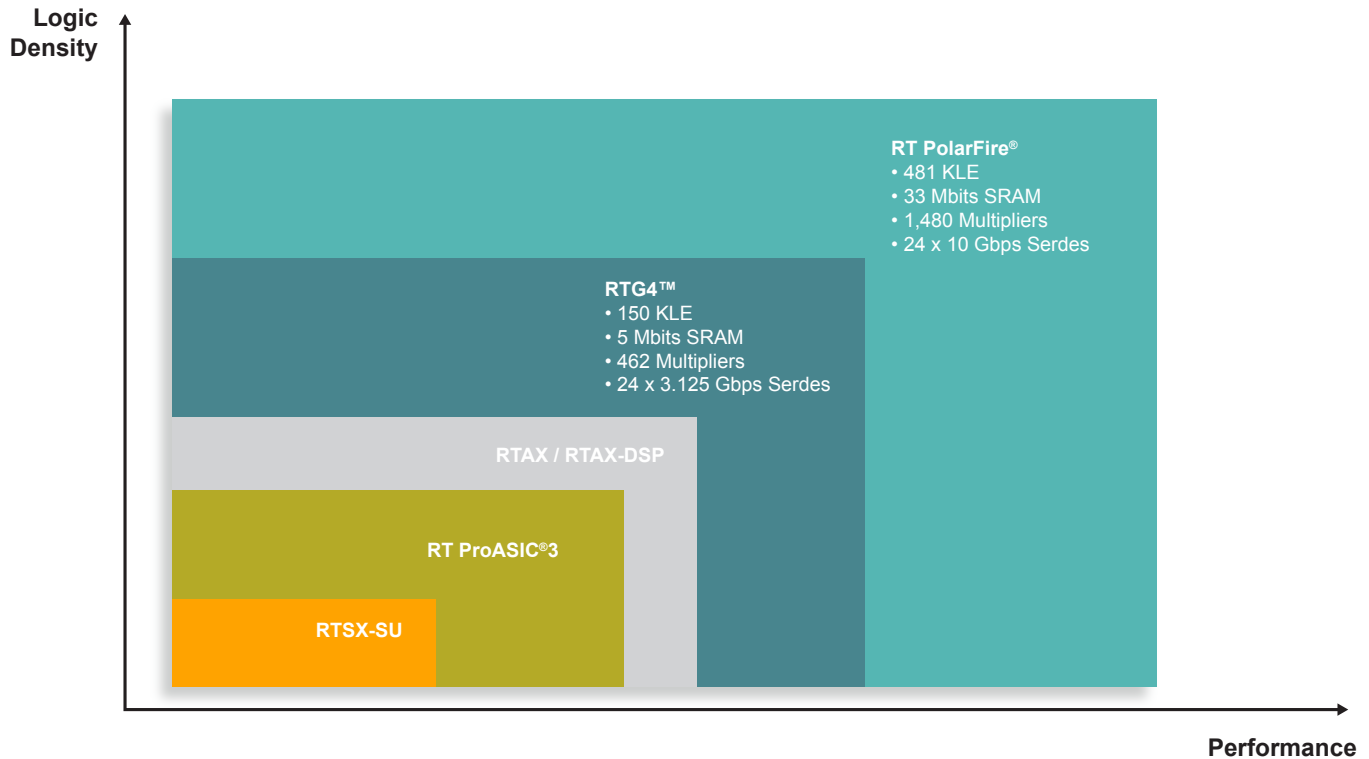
Logic Density

RT PolarFire®
• 481 KLE
• 33 Mbits SRAM
• 1,480 Multipliers
• 24 x 10 Gbps Serdes

RTG4™
• 150 KLE
• 5 Mbits SRAM
• 462 Multipliers
• 24 x 3.125 Gbps Serdes

RTAX / RTAX-DSP

RT ProASIC®3

RTSX-SU

Performance